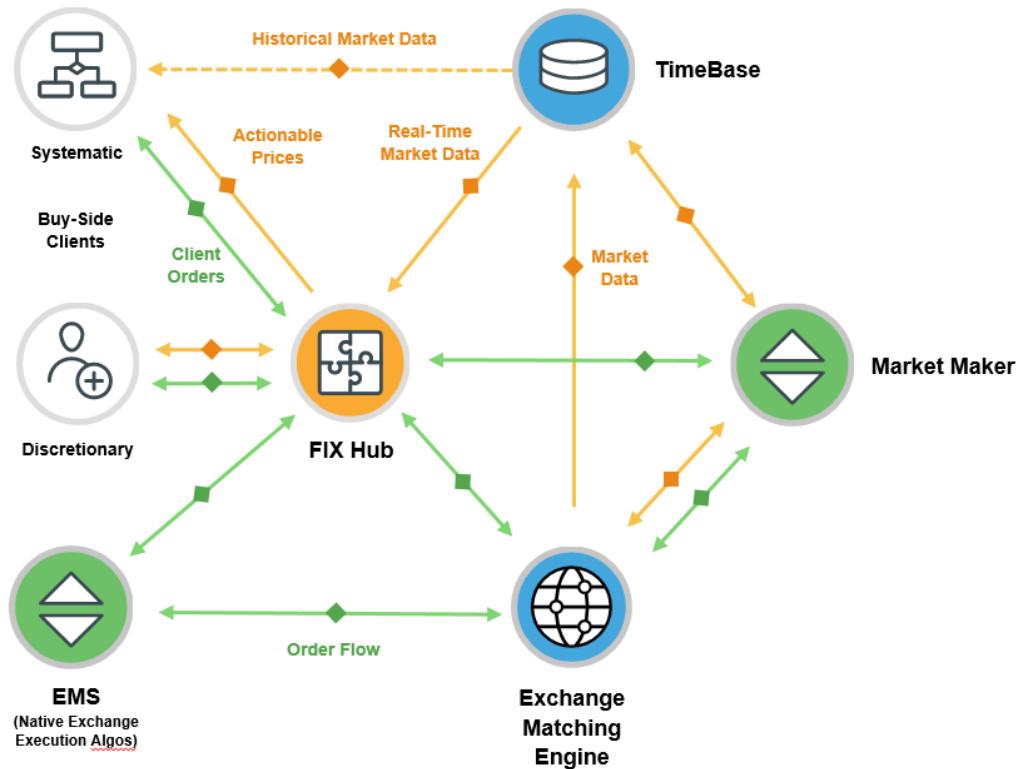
Historical Market Data

TimeBase

Systematic

Actionable Prices

Real-Time Market Data

Buy-Side Clients

Client Orders

Market Data

Market Maker

Discretionary

FIX Hub

EMS
(Native Exchange Execution Algos)

Order Flow

Exchange Matching Engine